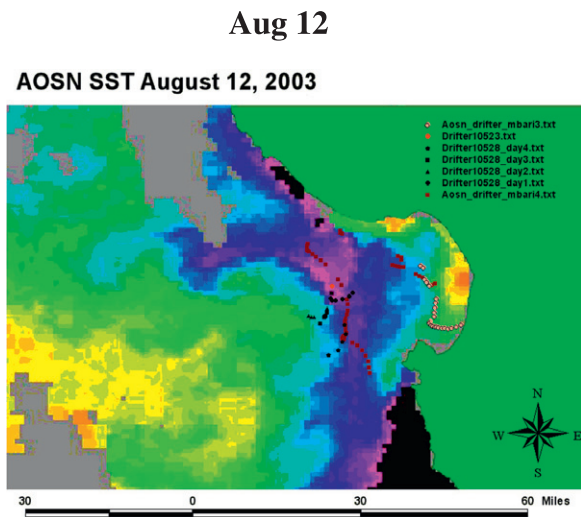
Aug 12

AOSN SST August 12, 2003

Aosn_drifter_mbari3.txt
Drifter10523.txt
Drifter10528_day4.txt
Drifter10528_day3.txt
Drifter10528_day2.txt
Drifter10528_day1.txt
Aosn_drifter_mbari4.txt

N
W
E
S

30 0 30 60 Miles